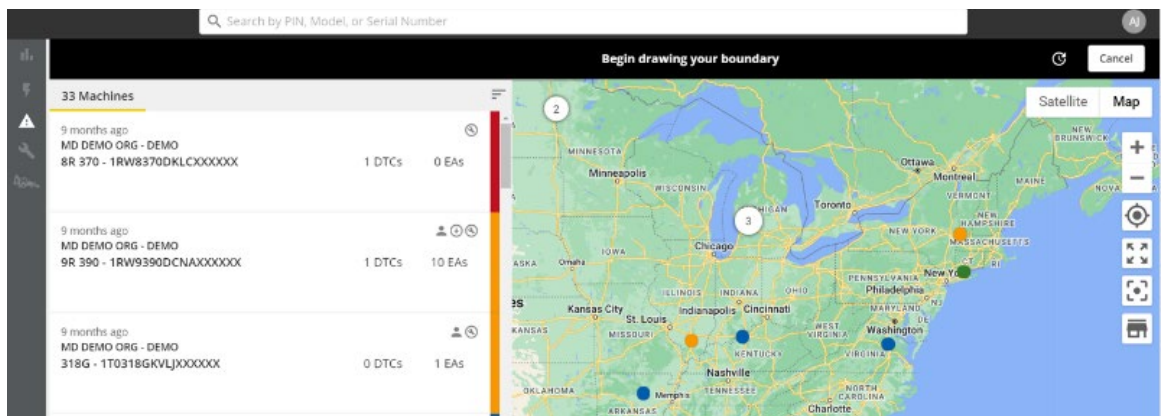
Search by PIN, Model, or Serial Number

AJ

Begin drawing your boundary

Cancel

33 Machines

9 months ago
MD DEMO ORG - DEMO
8R 370 - 1RW8370DKLCXXXXXX
1 DTCs
0 EAs

9 months ago
MD DEMO ORG - DEMO
9R 390 - 1RW9390DCNAXXXXXX
1 DTCs
10 EAs

9 months ago
MD DEMO ORG - DEMO
318G - 1T0318GKVLJXXXXXX
0 DTCs
1 EAs

Satellite
Map

2
3

MINNESOTA
Minneapolis
WISCONSIN
MICHIGAN
Toronto
Ottawa
Montreal
NEW BRUNSWICK
MAINE
NOVA
VERMONT
NEW HAMPSHIRE
NEW YORK
MASSACHUSETTS
CT
RI
New York
IOWA
Omaha
Chicago
ASKA
PENNSYLVANIA
Philadelphia
ILLINOIS
INDIANA
OHIO
Kansas City
Indianapolis
Cincinnati
MARYLAND
NJ
St. Louis
KANSAS
MISSOURI
WEST VIRGINIA
Washington
KENTUCKY
VIRGINIA
Nashville
OKLAHOMA
Memphis
TENNESSEE
NORTH CAROLINA
ARKANSAS
Charlotte